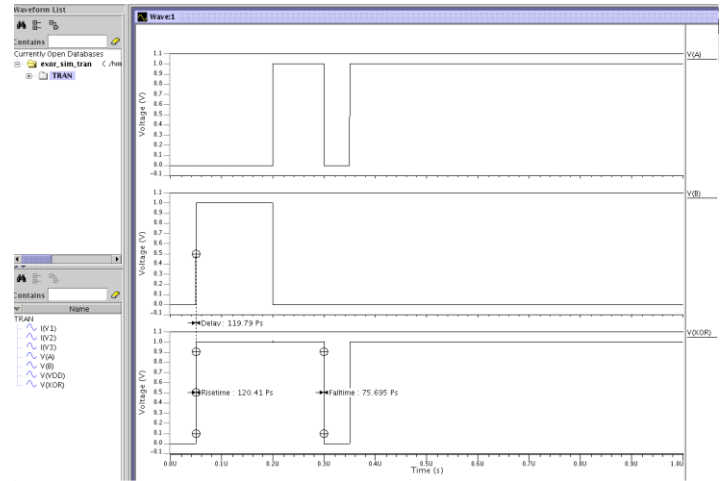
Waveform List

Contains

Currently Open Databases

exor_sim_tran ( /hon

TRAN

Contains

Name

TRAN

I(V1)

I(V2)

I(V3)

V(A)

V(B)

V(VDD)

V(XOR)

Wave:1

1.1
1.0
0.9
0.8
0.7
0.6
0.5
0.4
0.3
0.2
0.1
0.0
-0.1

Voltage (V)

V(A)

1.1
1.0
0.9
0.8
0.7
0.6
0.5
0.4
0.3
0.2
0.1
0.0
-0.1

Voltage (V)

V(B)

Delay : 119.79 Ps

1.1
1.0
0.9
0.8
0.7
0.6
0.5
0.4
0.3
0.2
0.1
0.0
-0.1

Voltage (V)

Risetime : 120.41 Ps

Falltime : 75.695 Ps

V(XOR)

0.0U 0.1U 0.2U 0.3U 0.4U 0.5U 0.6U 0.7U 0.8U 0.9U 1.0U

Time (s)